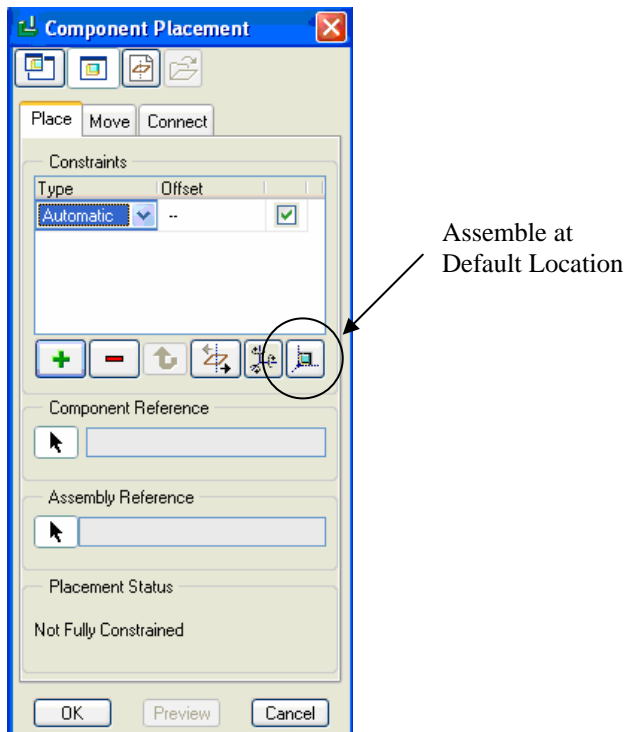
Component Placement

Place | Move | Connect

Constraints

| Type | Offset | |
|---|---|---|
| Automatic | -- | ☑ |

Assemble at Default Location

Component Reference

Assembly Reference

Placement Status

Not Fully Constrained

OK | Preview | Cancel